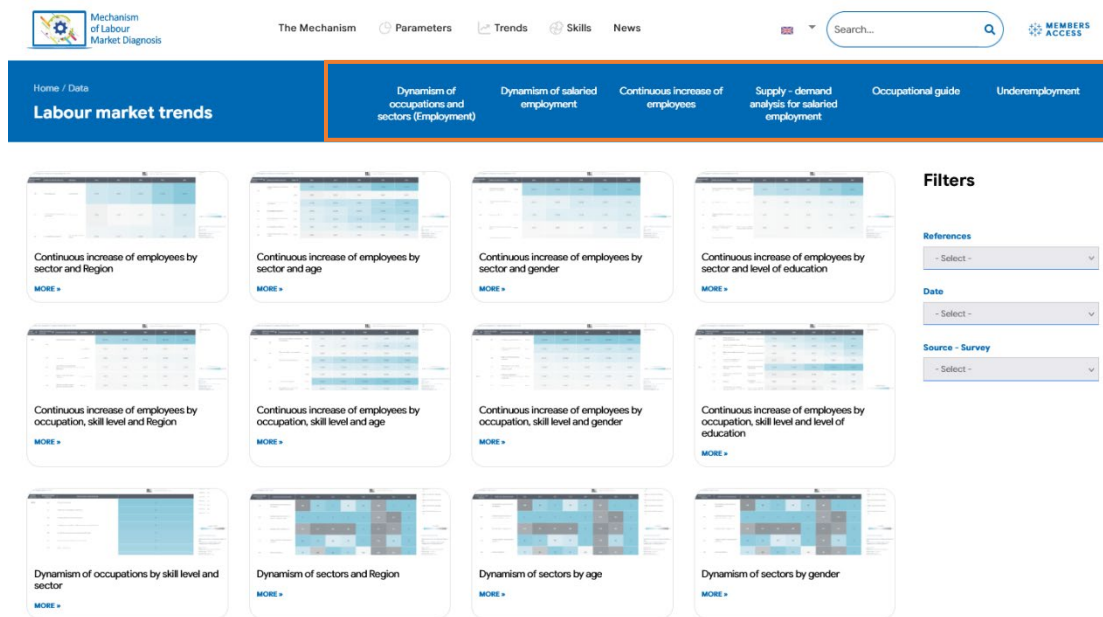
Mechanism of Labour Market Diagnosis

The Mechanism Parameters Trends Skills News

Search...

MEMBERS ACCESS

Home / Data

Labour market trends

Dynamism of occupations and sectors (Employment)

Dynamism of salaried employment

Continuous increase of employees

Supply - demand analysis for salaried employment

Occupational guide

Underemployment

Continuous increase of employees by sector and Region

MORE »

Continuous increase of employees by sector and age

MORE »

Continuous increase of employees by sector and gender

MORE »

Continuous increase of employees by sector and level of education

MORE »

Continuous increase of employees by occupation, skill level and Region

MORE »

Continuous increase of employees by occupation, skill level and age

MORE »

Continuous increase of employees by occupation, skill level and gender

MORE »

Continuous increase of employees by occupation, skill level and level of education

MORE »

Dynamism of occupations by skill level and sector

MORE »

Dynamism of sectors and Region

MORE »

Dynamism of sectors by age

MORE »

Dynamism of sectors by gender

MORE »

Filters

References

- Select -

Date

- Select -

Source - Survey

- Select -